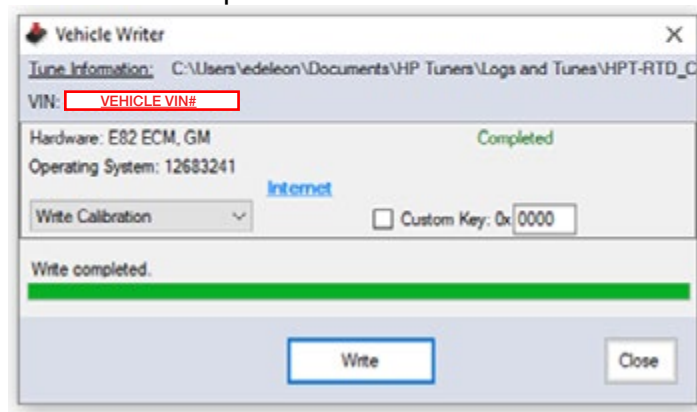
Vehicle Writer

Tune Information: C:\Users\edeleon\Documents\HP Tuners\Logs and Tunes\HPT-RTD_C

VIN: VEHICLE VIN#

Hardware: E82 ECM, GM

Completed

Operating System: 12683241

Internet

Write Calibration

Custom Key: 0x 0000

Write completed.

Write

Close